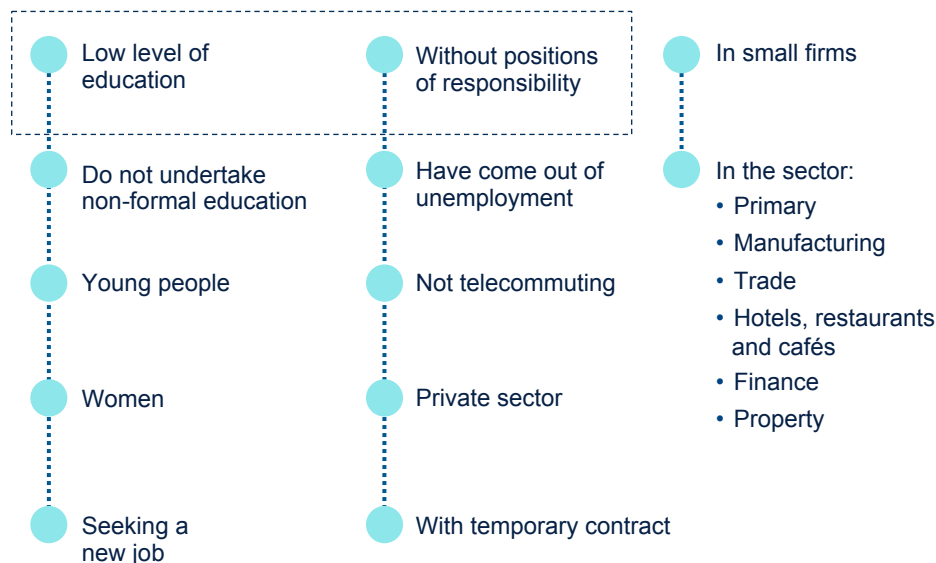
Low level of education

Do not undertake non-formal education

Young people

Women

Seeking a new job

Without positions of responsibility

Have come out of unemployment

Not telecommuting

Private sector

With temporary contract

In small firms

In the sector:
• Primary
• Manufacturing
• Trade
• Hotels, restaurants and cafés
• Finance
• Property